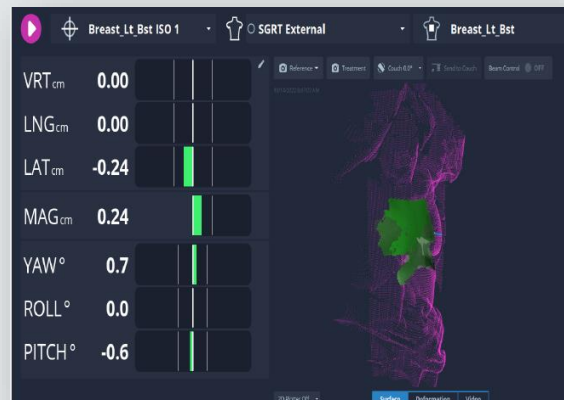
Breast_Lt_Bst ISO 1
SGRT External
Breast_Lt_Bst

VRT cm 0.00
LNG cm 0.00
LAT cm -0.24
MAG cm 0.24
YAW ° 0.7
ROLL ° 0.0
PITCH ° -0.6

Reference
Treatment
Couch 0.0°
Beam Control
OFF

Surface
Deformation
Video